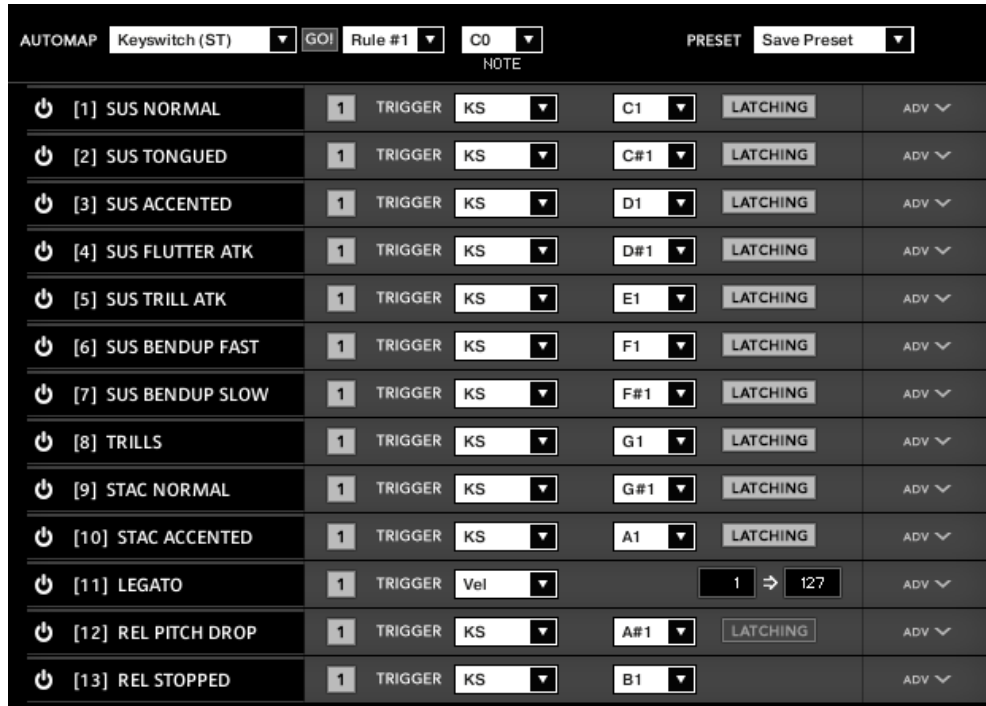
AUTOMAP Keyswitch (ST) GO! Rule #1 C0 NOTE PRESET Save Preset

[1] SUS NORMAL 1 TRIGGER KS C1 LATCHING ADV

[2] SUS TONGUED 1 TRIGGER KS C#1 LATCHING ADV

[3] SUS ACCENTED 1 TRIGGER KS D1 LATCHING ADV

[4] SUS FLUTTER ATK 1 TRIGGER KS D#1 LATCHING ADV

[5] SUS TRILL ATK 1 TRIGGER KS E1 LATCHING ADV

[6] SUS BENDUP FAST 1 TRIGGER KS F1 LATCHING ADV

[7] SUS BENDUP SLOW 1 TRIGGER KS F#1 LATCHING ADV

[8] TRILLS 1 TRIGGER KS G1 LATCHING ADV

[9] STAC NORMAL 1 TRIGGER KS G#1 LATCHING ADV

[10] STAC ACCENTED 1 TRIGGER KS A1 LATCHING ADV

[11] LEGATO 1 TRIGGER Vel 1 ⇨ 127 ADV

[12] REL PITCH DROP 1 TRIGGER KS A#1 LATCHING ADV

[13] REL STOPPED 1 TRIGGER KS B1 ADV